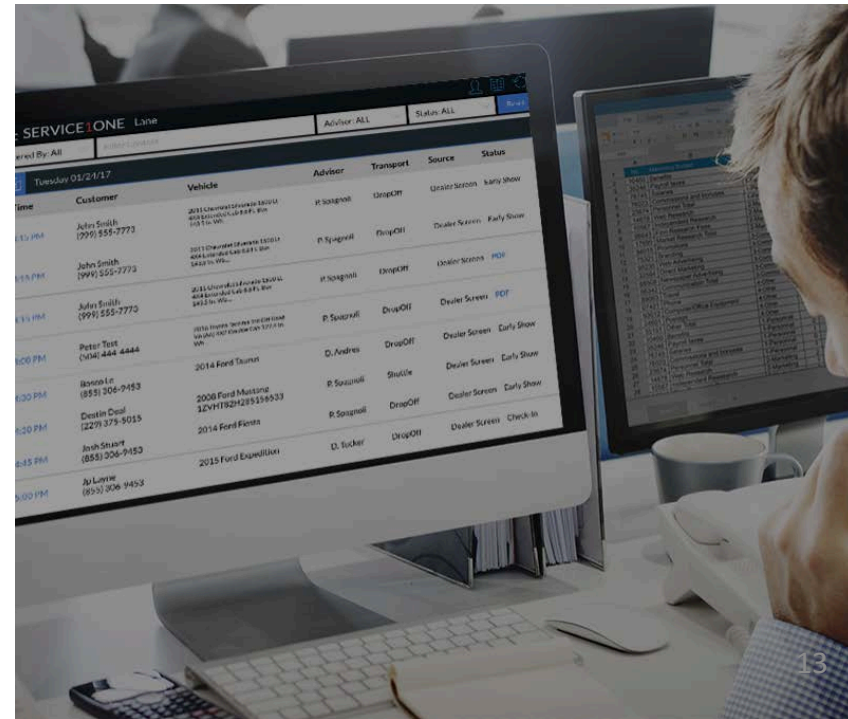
SERVICE1ONE Lane

Adviser: ALL

Status: ALL

ered By: All

Tuesday 01/24/17

| Time | Customer | Vehicle | Adviser | Transport | Source | Status |
|---|---|---|---|---|---|---|
| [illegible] PM | John Smith (999) 555-7773 | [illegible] | P. Spagnoli | DropOff | Dealer Screen | Early Show |
| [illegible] PM | John Smith (999) 555-7773 | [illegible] | P. Spagnoli | DropOff | Dealer Screen | Early Show |
| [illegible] PM | John Smith (999) 555-7770 | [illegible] | P. Spagnoli | DropOff | Dealer Screen | PDF |
| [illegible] PM | John Smith (999) 555-7770 | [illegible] | P. Spagnoli | DropOff | Dealer Screen | PDF |
| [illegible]:00 PM | Peter Test (904) 444-4444 | 2014 Ford Taurus | D. Andres | DropOff | Dealer Screen | Early Show |
| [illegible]:30 PM | Boone Le (855) 306-9453 | 2008 Ford Mustang 1ZVHT82H285156533 | P. Spagnoli | Shuttle | Dealer Screen | Early Show |
| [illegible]:20 PM | Destin Deal (229) 375-5015 | 2014 Ford Fiesta | P. Spagnoli | DropOff | Dealer Screen | Early Show |
| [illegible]:45 PM | Josh Stuart (855) 306-9453 | 2015 Ford Expedition | D. Tucker | DropOff | Dealer Screen | Check-In |
| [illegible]:00 PM | Jp Layne (855) 306-9453 | | | | | |

13